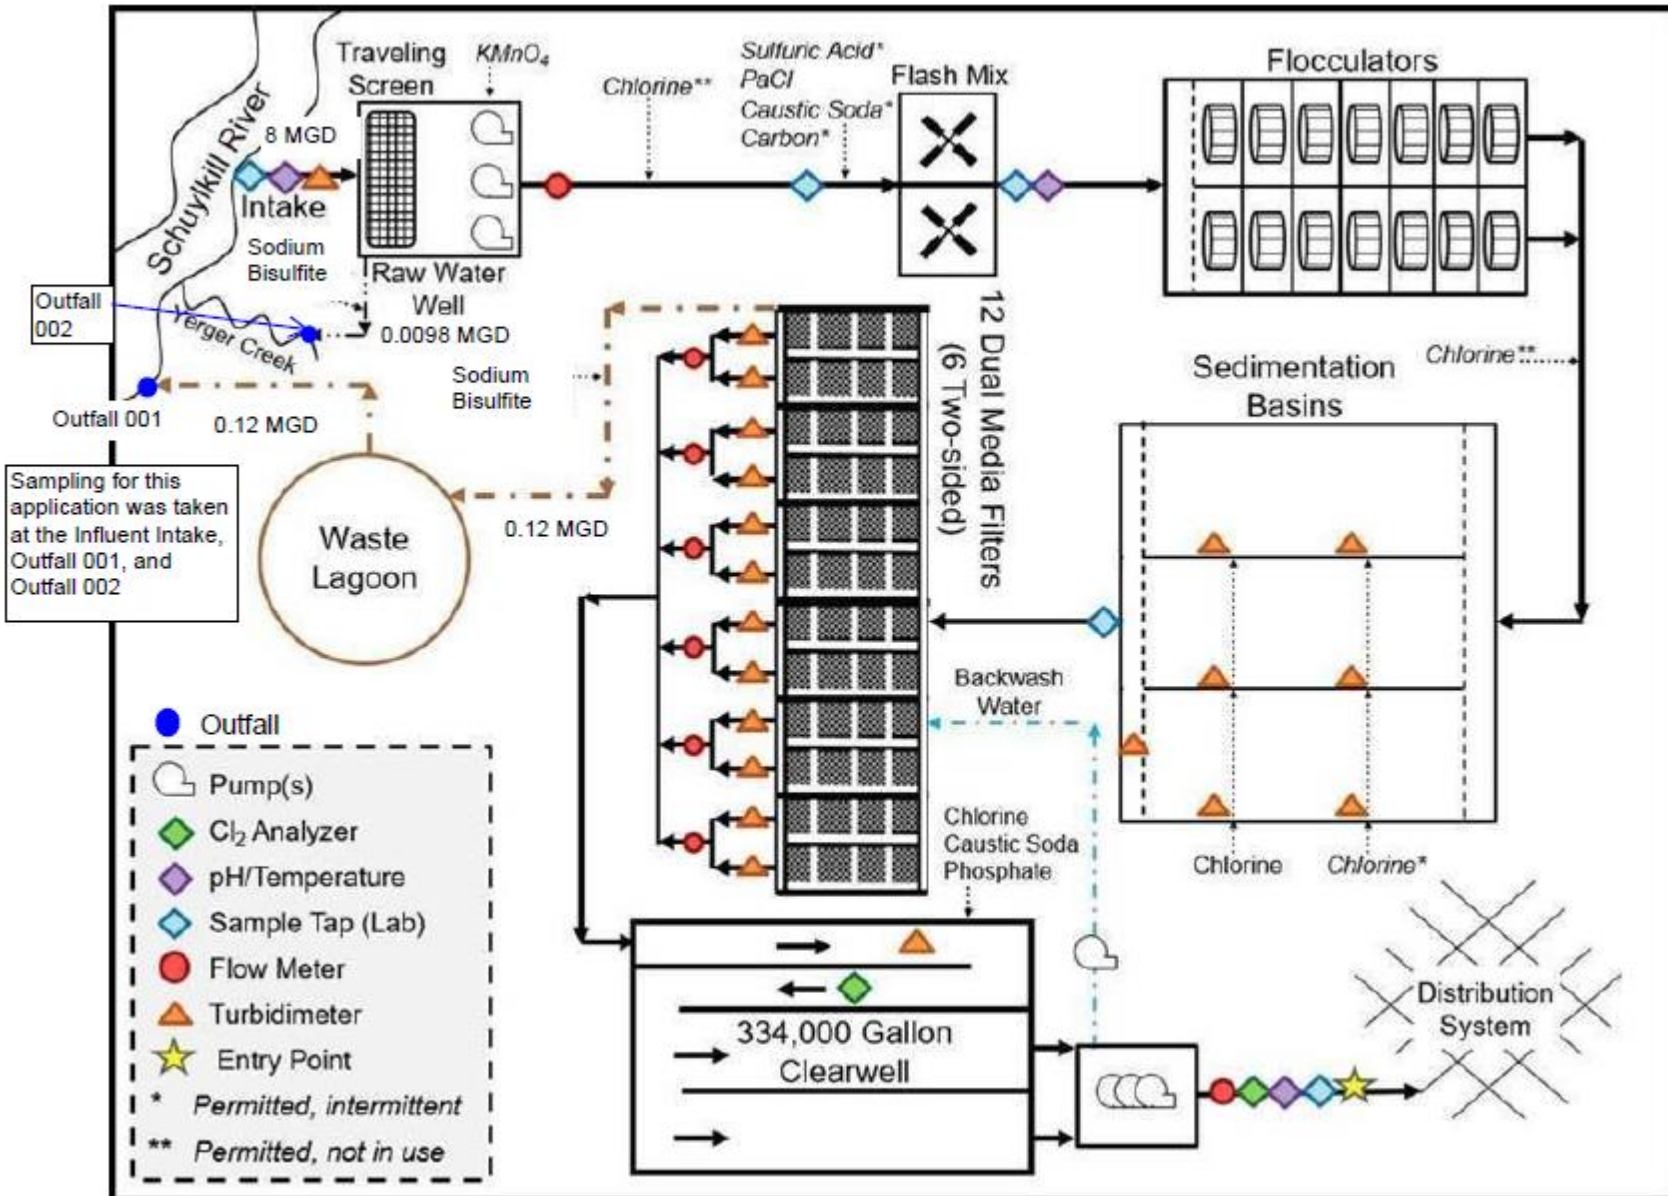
Schuylkill River

8 MGD

Intake

Traveling Screen

$KMnO_4$

Sodium Bisulfite

Raw Water Well

Outfall 002

Yerger Creek

0.0098 MGD

Chlorine**

Sulfuric Acid*
PaCl
Caustic Soda*
Carbon*

Flash Mix

Flocculators

Outfall 001

0.12 MGD

Sodium Bisulfite

12 Dual Media Filters (6 Two-sided)

Chlorine**

Sedimentation Basins

Sampling for this application was taken at the Influent Intake, Outfall 001, and Outfall 002

Waste Lagoon

0.12 MGD

Backwash Water

Outfall

Pump(s)

$Cl_2$ Analyzer

pH/Temperature

Sample Tap (Lab)

Flow Meter

Turbidimeter

Entry Point

* Permitted, intermittent

** Permitted, not in use

Chlorine
Caustic Soda
Phosphate

Chlorine

Chlorine*

334,000 Gallon Clearwell

Distribution System